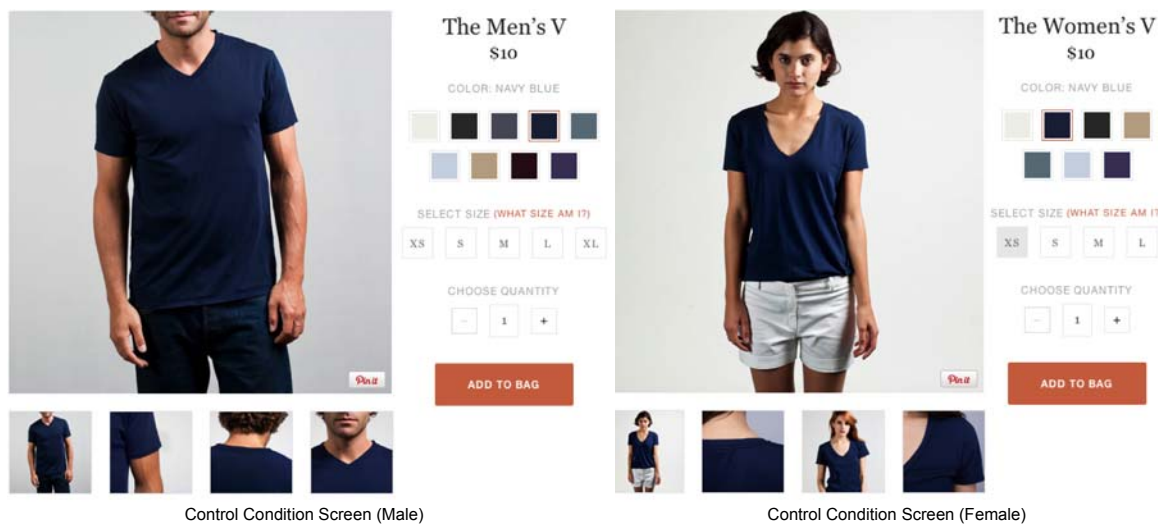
Pin it

The Men's V
$10

COLOR: NAVY BLUE

SELECT SIZE (WHAT SIZE AM I?)

XS S M L XL

CHOOSE QUANTITY

– 1 +

ADD TO BAG

Control Condition Screen (Male)

Pin it

The Women's V
$10

COLOR: NAVY BLUE

SELECT SIZE (WHAT SIZE AM I?)

XS S M L

CHOOSE QUANTITY

– 1 +

ADD TO BAG

Control Condition Screen (Female)